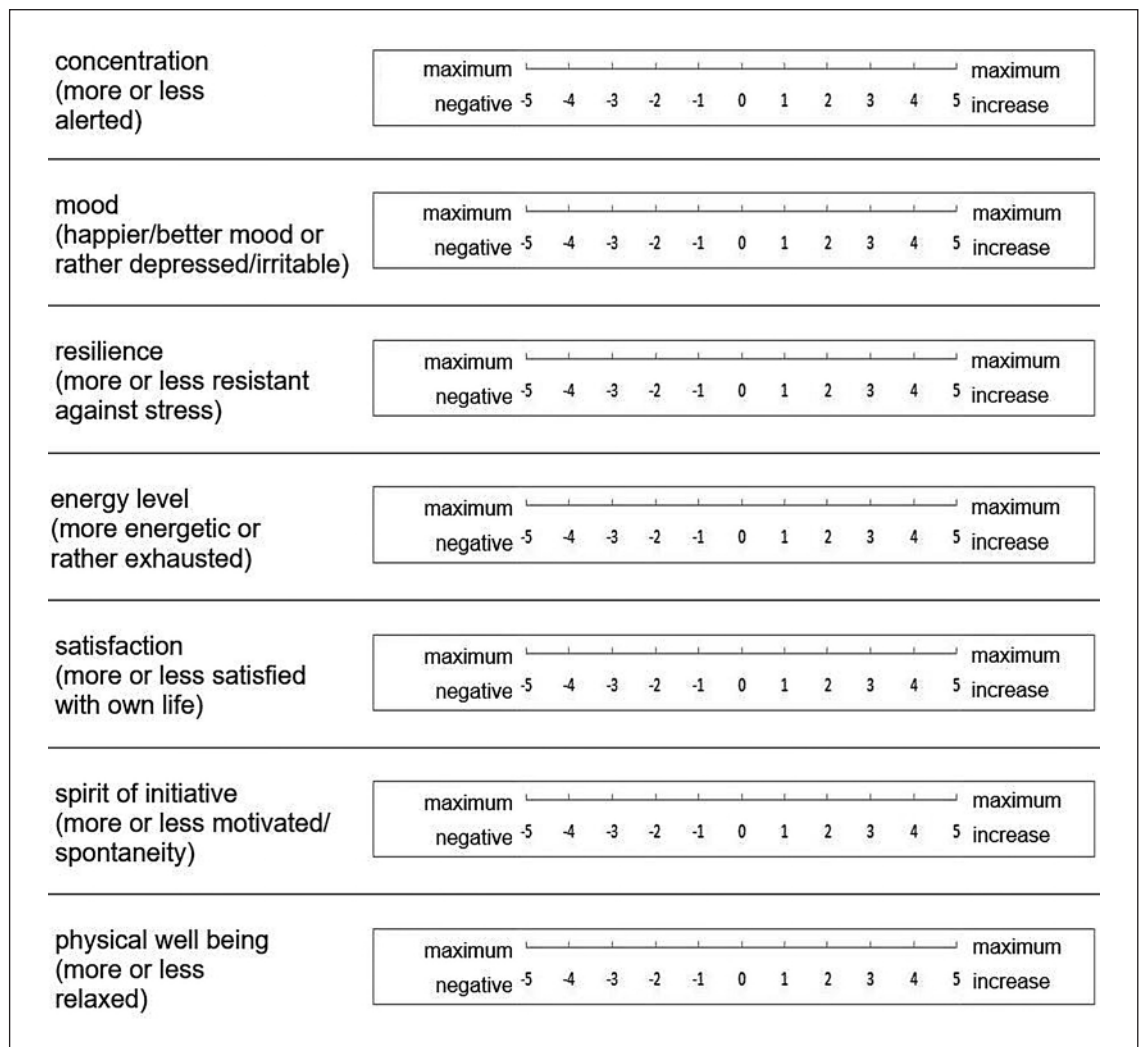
concentration (more or less alerted)

maximum negative -5 -4 -3 -2 -1 0 1 2 3 4 5 maximum increase

mood (happier/better mood or rather depressed/irritable)

maximum negative -5 -4 -3 -2 -1 0 1 2 3 4 5 maximum increase

resilience (more or less resistant against stress)

maximum negative -5 -4 -3 -2 -1 0 1 2 3 4 5 maximum increase

energy level (more energetic or rather exhausted)

maximum negative -5 -4 -3 -2 -1 0 1 2 3 4 5 maximum increase

satisfaction (more or less satisfied with own life)

maximum negative -5 -4 -3 -2 -1 0 1 2 3 4 5 maximum increase

spirit of initiative (more or less motivated/ spontaneity)

maximum negative -5 -4 -3 -2 -1 0 1 2 3 4 5 maximum increase

physical well being (more or less relaxed)

maximum negative -5 -4 -3 -2 -1 0 1 2 3 4 5 maximum increase